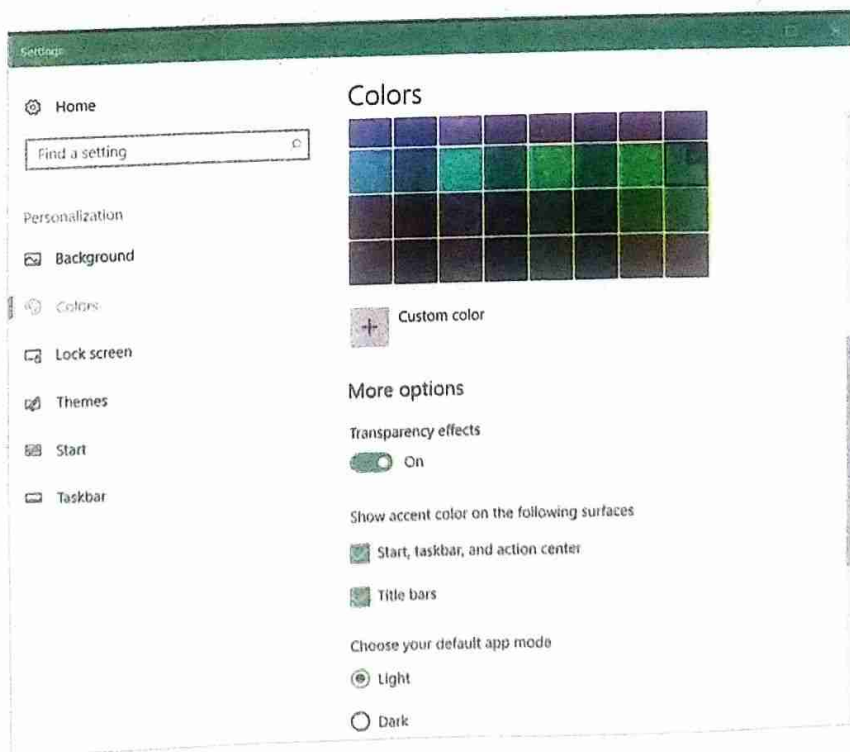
Settings

Home

Find a setting

Personalization

Background

Colors

Lock screen

Themes

Start

Taskbar

Colors

Custom color

More options

Transparency effects

On

Show accent color on the following surfaces

Start, taskbar, and action center

Title bars

Choose your default app mode

Light

Dark